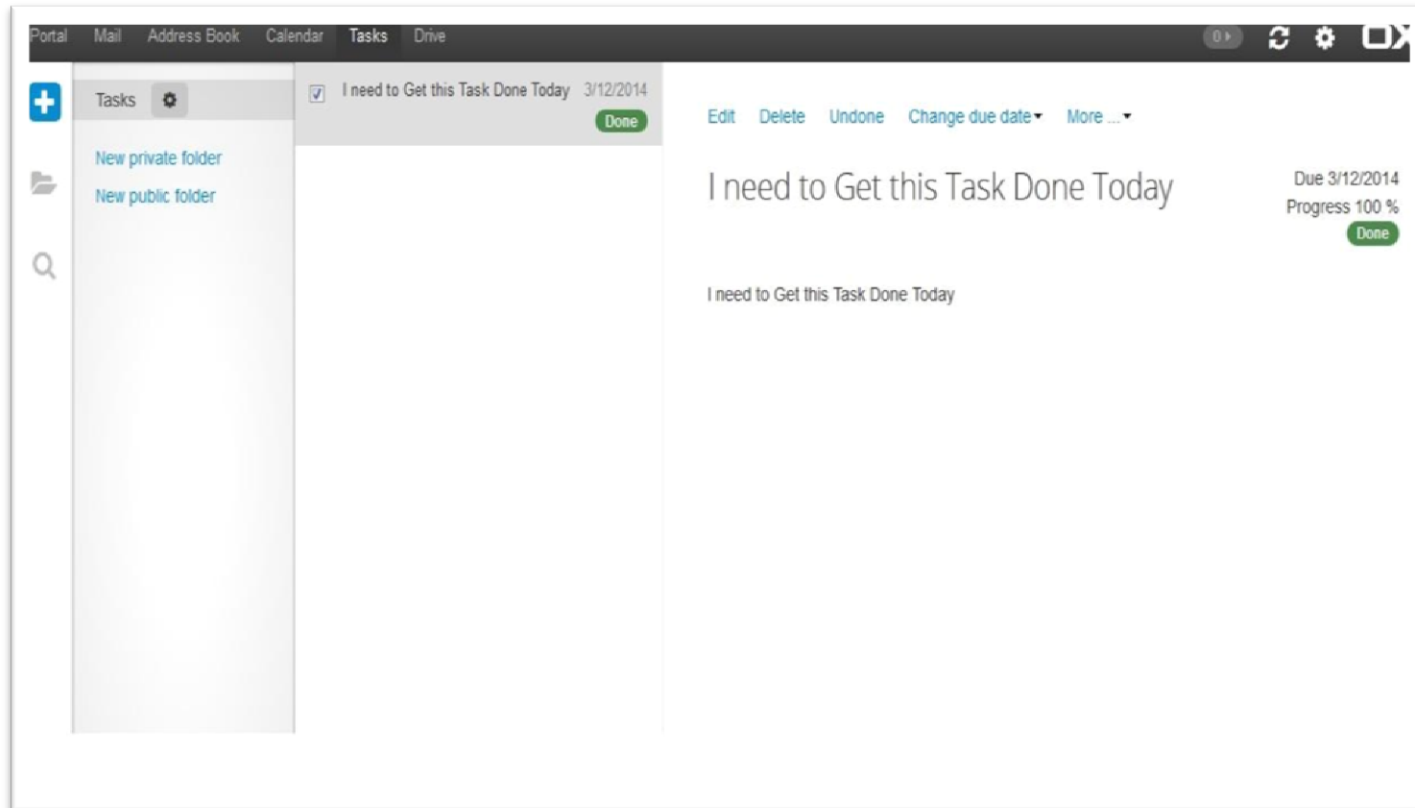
Portal Mail Address Book Calendar Tasks Drive

0

OX

Tasks

New private folder

New public folder

I need to Get this Task Done Today 3/12/2014

Done

Edit Delete Undone Change due date More ...

I need to Get this Task Done Today

Due 3/12/2014

Progress 100 %

Done

I need to Get this Task Done Today